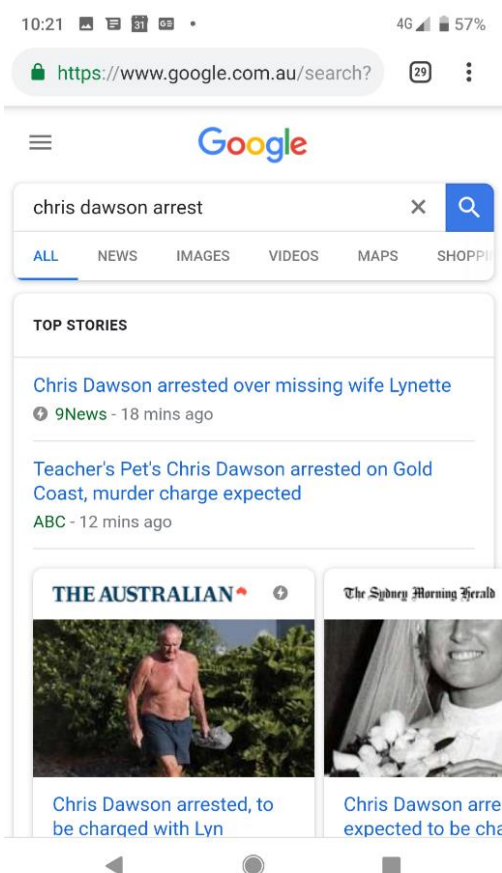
10:21 31 4G 57%

https://www.google.com.au/search? 29

Google

chris dawson arrest

ALL NEWS IMAGES VIDEOS MAPS SHOPP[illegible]

TOP STORIES

Chris Dawson arrested over missing wife Lynette
9News - 18 mins ago

Teacher's Pet's Chris Dawson arrested on Gold Coast, murder charge expected
ABC - 12 mins ago

THE AUSTRALIAN

Chris Dawson arrested, to be charged with Lyn

The Sydney Morning Herald

Chris Dawson arre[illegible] expected to be cha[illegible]